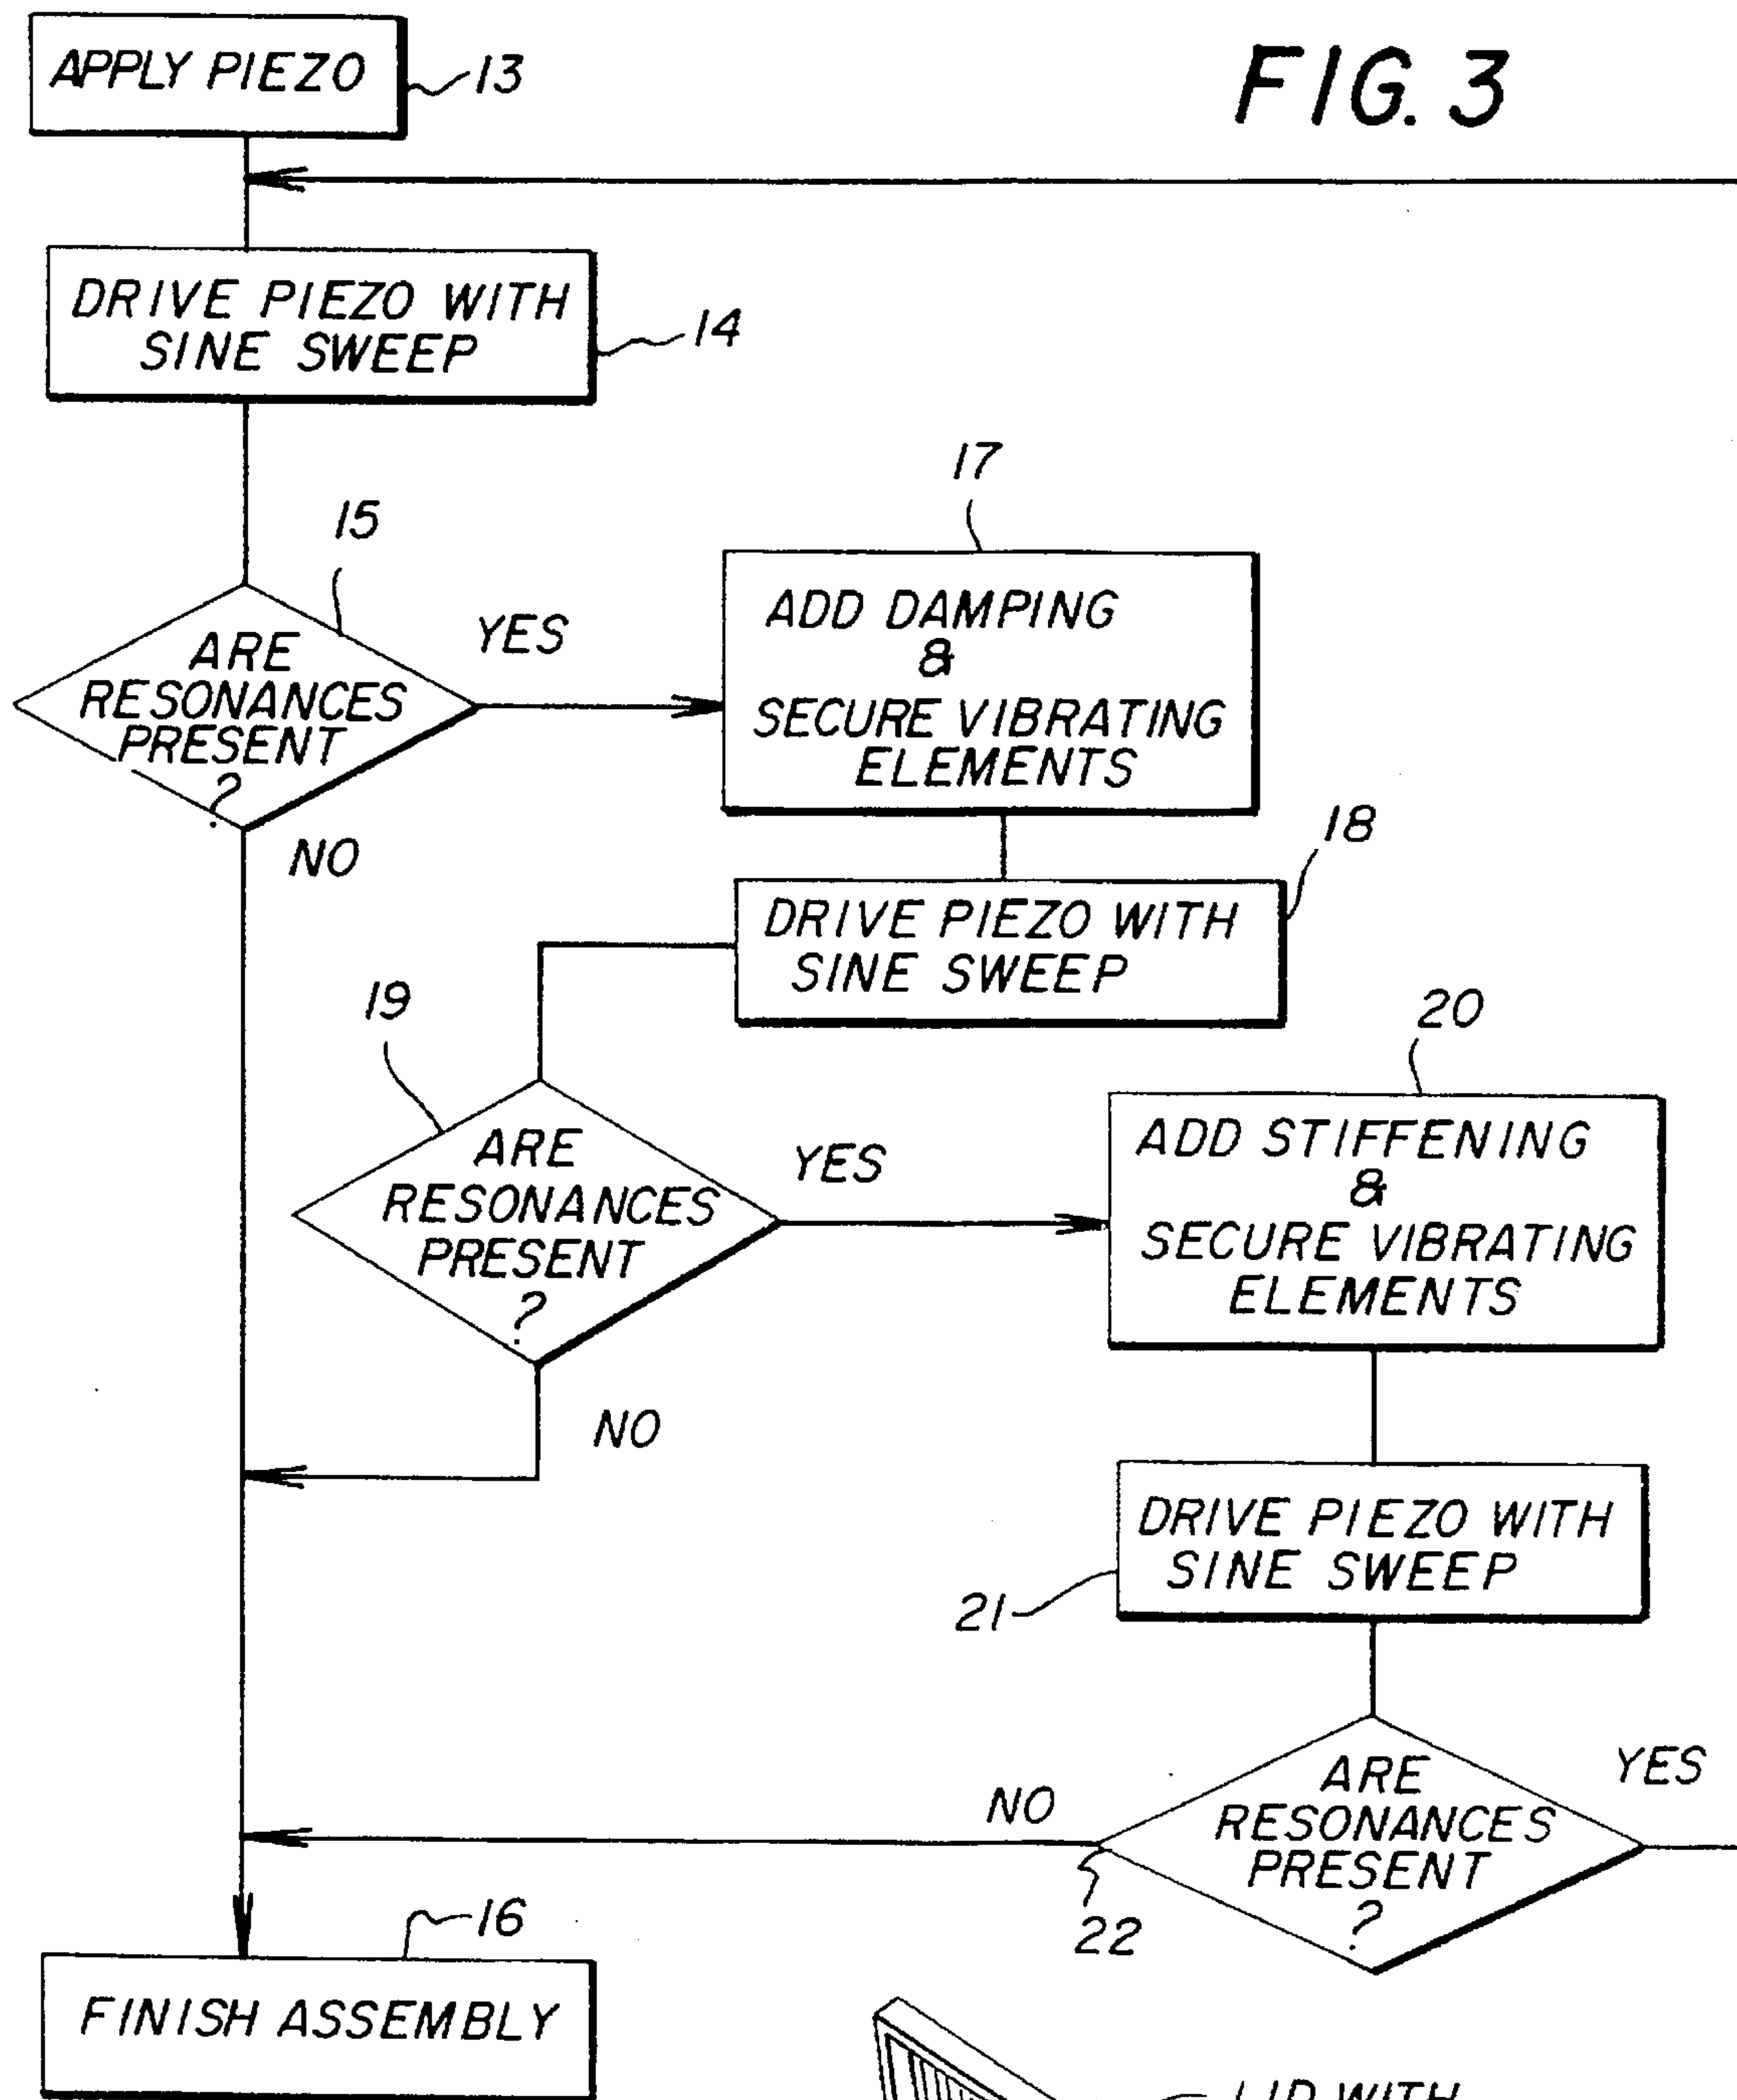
APPLY PIEZO 13

FIG. 3

DRIVE PIEZO WITH SINE SWEEP 14

15

ARE RESONANCES PRESENT ?

YES

17

ADD DAMPING & SECURE VIBRATING ELEMENTS

NO

18

DRIVE PIEZO WITH SINE SWEEP

19

ARE RESONANCES PRESENT ?

YES

20

ADD STIFFENING & SECURE VIBRATING ELEMENTS

NO

DRIVE PIEZO WITH SINE SWEEP

21

ARE RESONANCES PRESENT ?

YES

NO

22

16

FINISH ASSEMBLY

LID WITH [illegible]